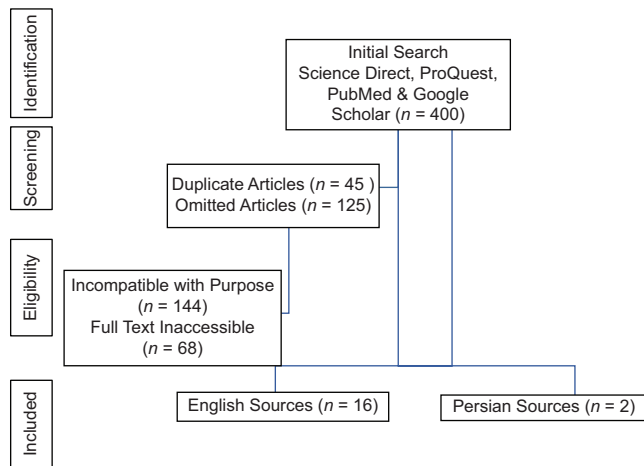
Identification

Initial Search Science Direct, ProQuest, PubMed & Google Scholar ($n$ = 400)

Screening

Duplicate Articles ($n$ = 45 )
Omitted Articles ($n$ = 125)

Eligibility

Incompatible with Purpose ($n$ = 144)
Full Text Inaccessible ($n$ = 68)

Included

English Sources ($n$ = 16)

Persian Sources ($n$ = 2)